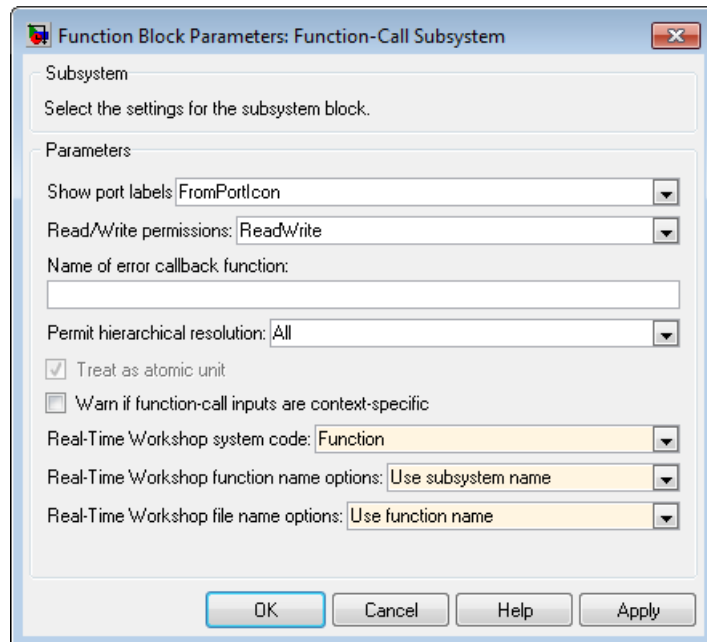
Function Block Parameters: Function-Call Subsystem

Subsystem

Select the settings for the subsystem block.

Parameters

Show port labels FromPortIcon

Read/Write permissions: ReadWrite

Name of error callback function:

Permit hierarchical resolution: All

Treat as atomic unit

Warn if function-call inputs are context-specific

Real-Time Workshop system code: Function

Real-Time Workshop function name options: Use subsystem name

Real-Time Workshop file name options: Use function name

OK Cancel Help Apply